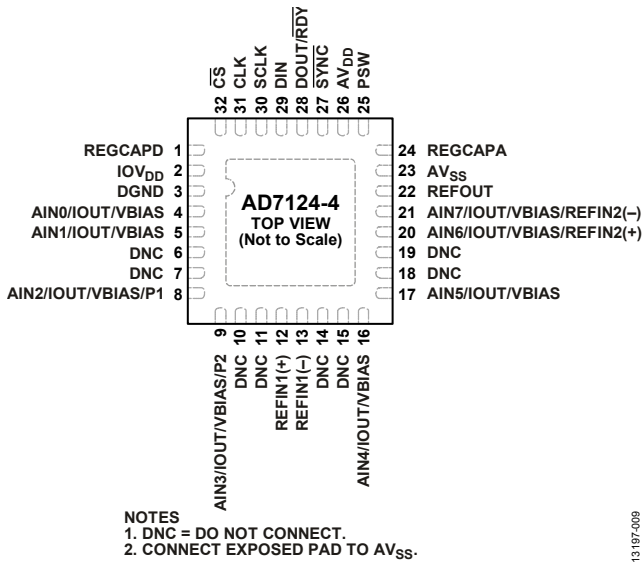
32 $\overline{CS}$
31 CLK
30 SCLK
29 DIN
28 DOUT/$\overline{RDY}$
27 $\overline{SYNC}$
26 $AV_{DD}$
25 PSW

REGCAPD 1
$IOV_{DD}$ 2
DGND 3
AIN0/IOUT/VBIAS 4
AIN1/IOUT/VBIAS 5
DNC 6
DNC 7
AIN2/IOUT/VBIAS/P1 8

AD7124-4
TOP VIEW
(Not to Scale)

24 REGCAPA
23 $AV_{SS}$
22 REFOUT
21 AIN7/IOUT/VBIAS/REFIN2(–)
20 AIN6/IOUT/VBIAS/REFIN2(+)
19 DNC
18 DNC
17 AIN5/IOUT/VBIAS

9 AIN3/IOUT/VBIAS/P2
10 DNC
11 DNC
12 REFIN1(+)
13 REFIN1(–)
14 DNC
15 DNC
16 AIN4/IOUT/VBIAS

NOTES
1. DNC = DO NOT CONNECT.
2. CONNECT EXPOSED PAD TO $AV_{SS}$.

13197-009